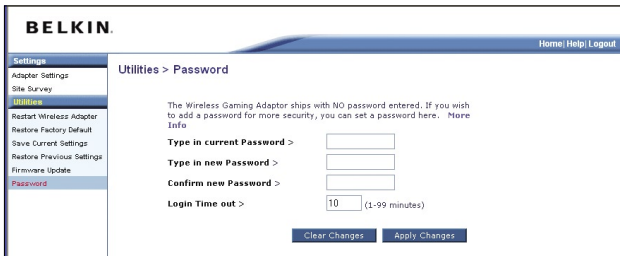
BELKIN.

Home| Help| Logout

Settings
Adapter Settings
Site Survey
Utilities
Restart Wireless Adapter
Restore Factory Default
Save Current Settings
Restore Previous Settings
Firmware Update
Password

Utilities > Password

The Wireless Gaming Adaptor ships with NO password entered. If you wish to add a password for more security, you can set a password here. More Info

Type in current Password >

Type in new Password >

Confirm new Password >

Login Time out > 10 (1-99 minutes)

Clear Changes Apply Changes